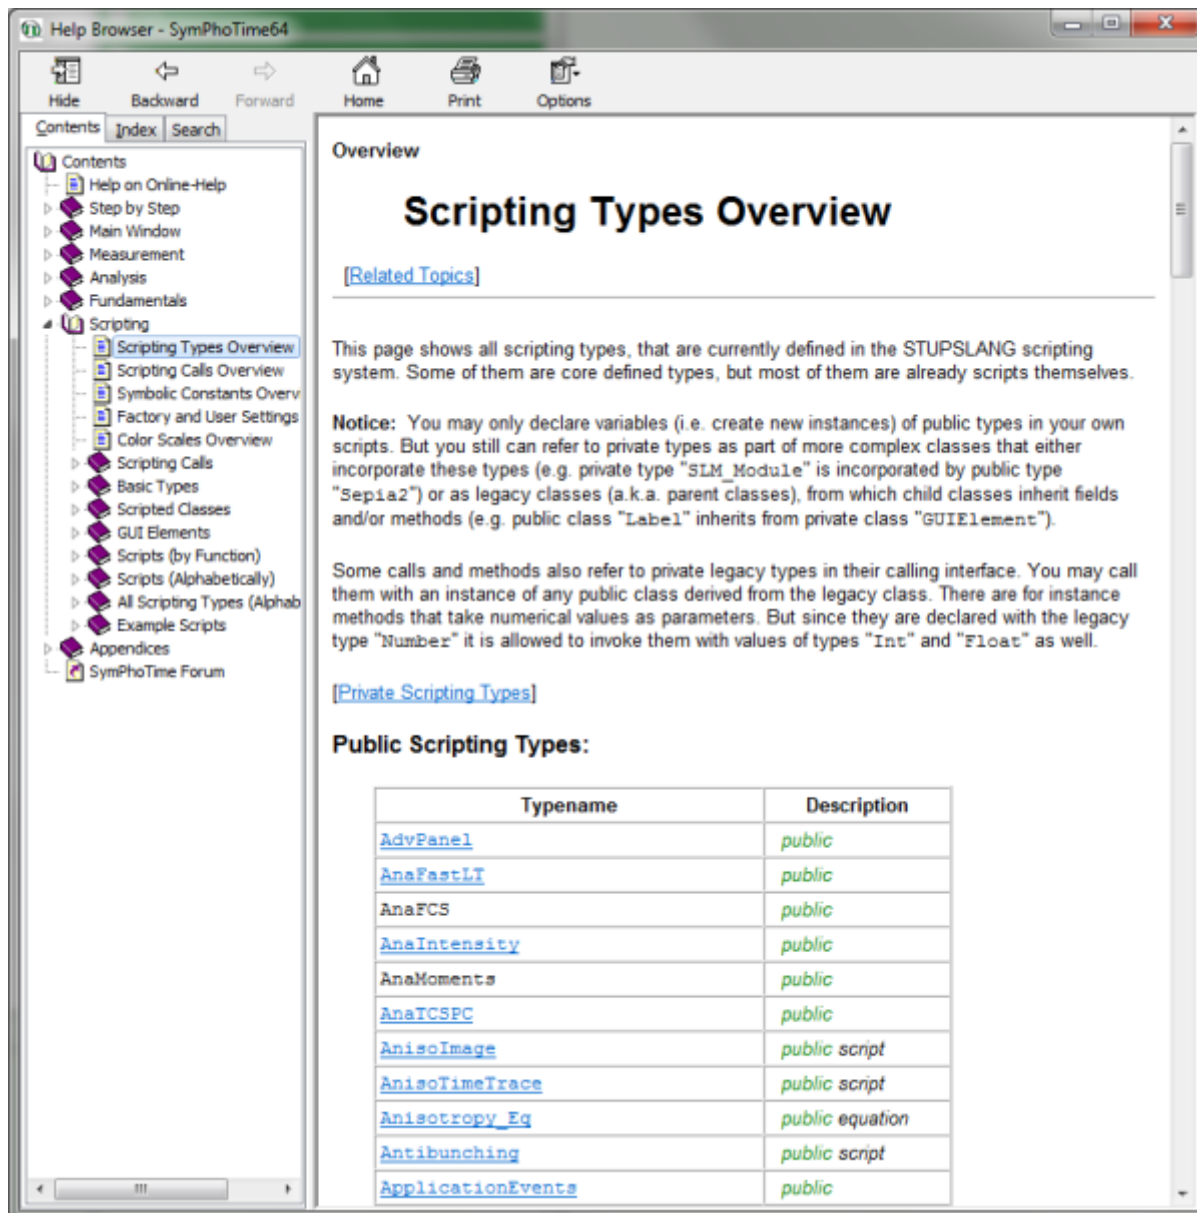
Help Browser - SymPhoTime64

Hide Backward Forward Home Print Options

Contents Index Search

Contents
Help on Online-Help
Step by Step
Main Window
Measurement
Analysis
Fundamentals
Scripting
Scripting Types Overview
Scripting Calls Overview
Symbolic Constants Overv
Factory and User Settings
Color Scales Overview
Scripting Calls
Basic Types
Scripted Classes
GUI Elements
Scripts (by Function)
Scripts (Alphabetically)
All Scripting Types (Alphab
Example Scripts
Appendices
SymPhoTime Forum

Overview

Scripting Types Overview

[Related Topics]

This page shows all scripting types, that are currently defined in the STUPSLANG scripting system. Some of them are core defined types, but most of them are already scripts themselves.

Notice: You may only declare variables (i.e. create new instances) of public types in your own scripts. But you still can refer to private types as part of more complex classes that either incorporate these types (e.g. private type "SLM_Module" is incorporated by public type "Sepia2") or as legacy classes (a.k.a. parent classes), from which child classes inherit fields and/or methods (e.g. public class "Label" inherits from private class "GUIElement").

Some calls and methods also refer to private legacy types in their calling interface. You may call them with an instance of any public class derived from the legacy class. There are for instance methods that take numerical values as parameters. But since they are declared with the legacy type "Number" it is allowed to invoke them with values of types "Int" and "Float" as well.

[Private Scripting Types]

Public Scripting Types:

| Typename | Description |
|---|---|
| AdvPanel | public |
| AnaFastLT | public |
| AnaFCS | public |
| AnaIntensity | public |
| AnaMoments | public |
| AnaTCSPC | public |
| AnisoImage | public script |
| AnisoTimeTrace | public script |
| Anisotropy_Eq | public equation |
| Antibunching | public script |
| ApplicationEvents | public |